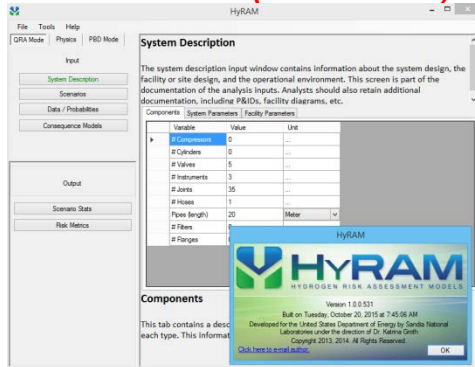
HyRAM

File Tools Help

QRA Mode Physics PBD Mode

Input

System Description

Scenarios

Data / Probabilities

Consequence Models

Output

Scenario Stats

Risk Metrics

System Description

The system description input window contains information about the system design, the facility or site design, and the operational environment. This screen is part of the documentation of the analysis inputs. Analysts should also retain additional documentation, including P&IDs, facility diagrams, etc.

Components System Parameters Facility Parameters

| Variable | Value | Unit |
|---|---|---|
| # Compressors | 0 | ... |
| # Cylinders | 0 | ... |
| # Valves | 5 | ... |
| # Instruments | 3 | ... |
| # Joints | 35 | ... |
| # Hoses | 1 | ... |
| Pipes (length) | 20 | Meter |
| # Filters | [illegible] | |
| # Flanges | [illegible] | |

Components

This tab contains a desc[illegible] each type. This informat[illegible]

HyRAM

HYRAM

HYDROGEN RISK ASSESSMENT MODELS

Version 1.0.0.531

Built on Tuesday, October 20, 2015 at 7:45:06 AM

Developed for the United States Department of Energy by Sandia National Laboratories under the direction of Dr. Katrina Groth

Copyright 2013, 2014. All Rights Reserved.

Click here to e-mail author.

OK